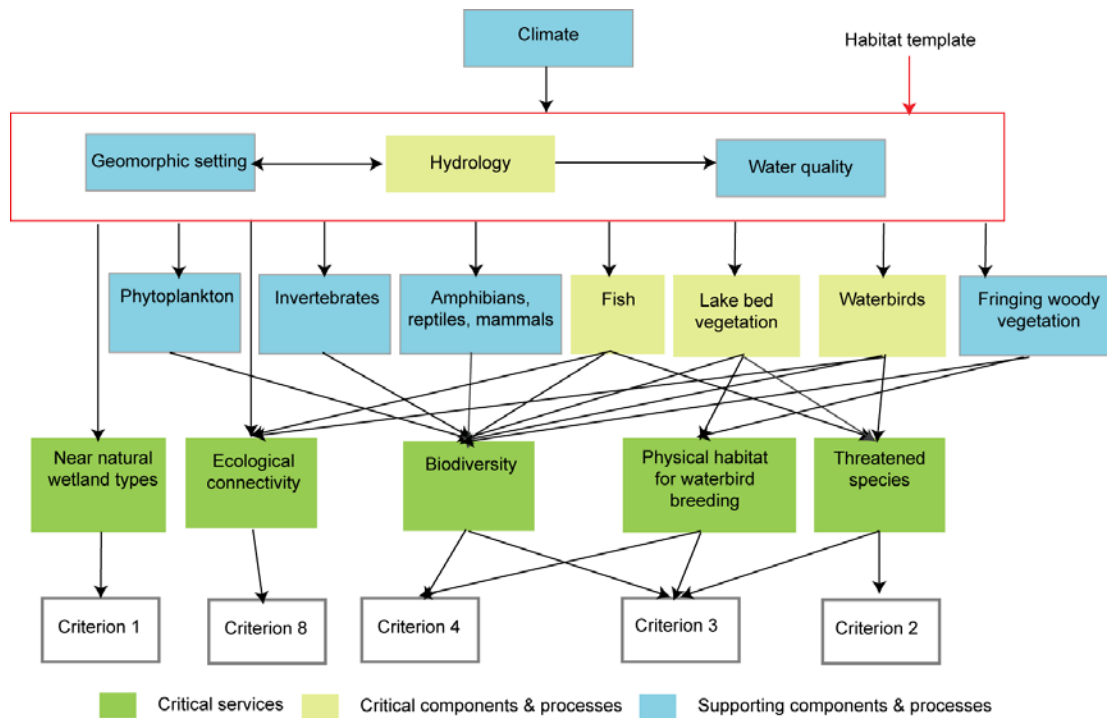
Climate

Habitat template

Geomorphic setting

Hydrology

Water quality

Phytoplankton

Invertebrates

Amphibians, reptiles, mammals

Fish

Lake bed vegetation

Waterbirds

Fringing woody vegetation

Near natural wetland types

Ecological connectivity

Biodiversity

Physical habitat for waterbird breeding

Threatened species

Criterion 1

Criterion 8

Criterion 4

Criterion 3

Criterion 2

Critical services

Critical components & processes

Supporting components & processes